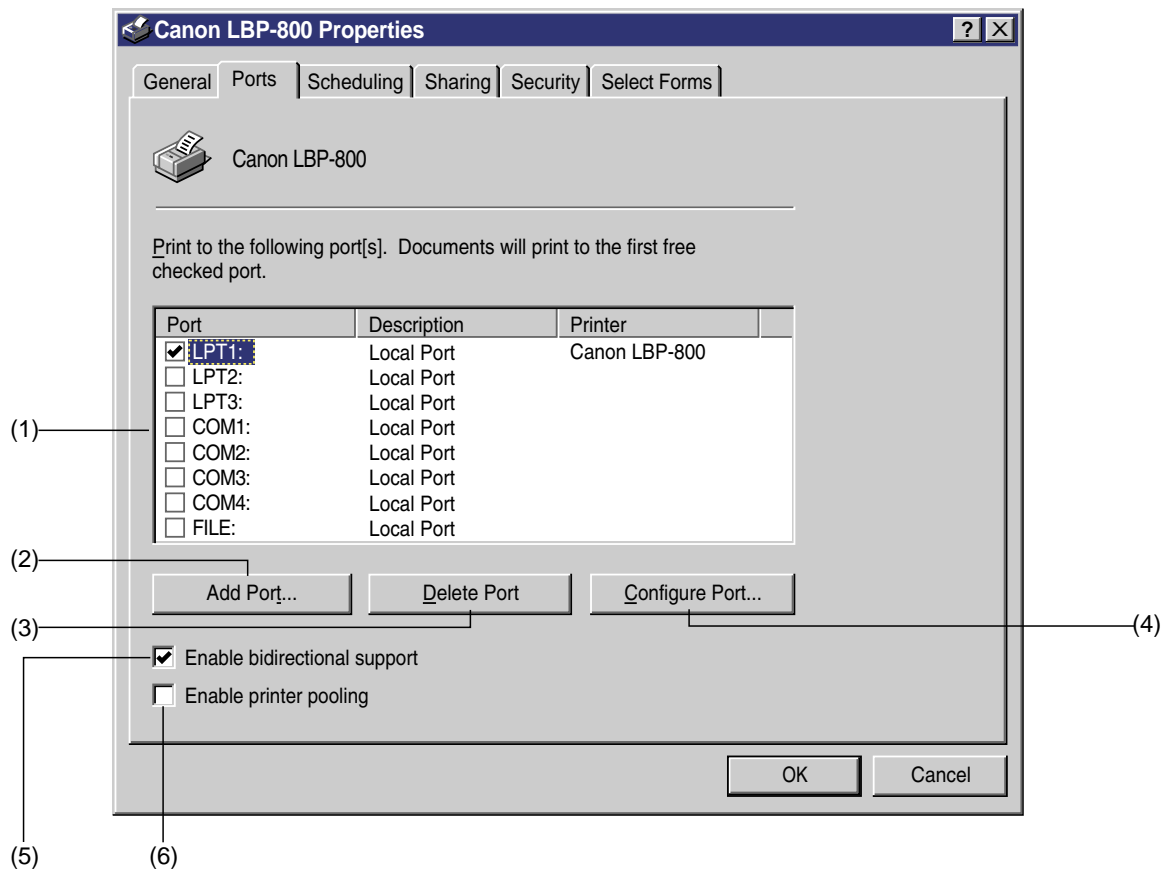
Canon LBP-800 Properties

? X

General | Ports | Scheduling | Sharing | Security | Select Forms

Canon LBP-800

Print to the following port[s]. Documents will print to the first free checked port.

| Port | Description | Printer |
|---|---|---|
| LPT1: | Local Port | Canon LBP-800 |
| LPT2: | Local Port | |
| LPT3: | Local Port | |
| COM1: | Local Port | |
| COM2: | Local Port | |
| COM3: | Local Port | |
| COM4: | Local Port | |
| FILE: | Local Port | |

(1)

(2)

Add Port... | Delete Port | Configure Port...

(3)

(4)

Enable bidirectional support

Enable printer pooling

OK | Cancel

(5)

(6)